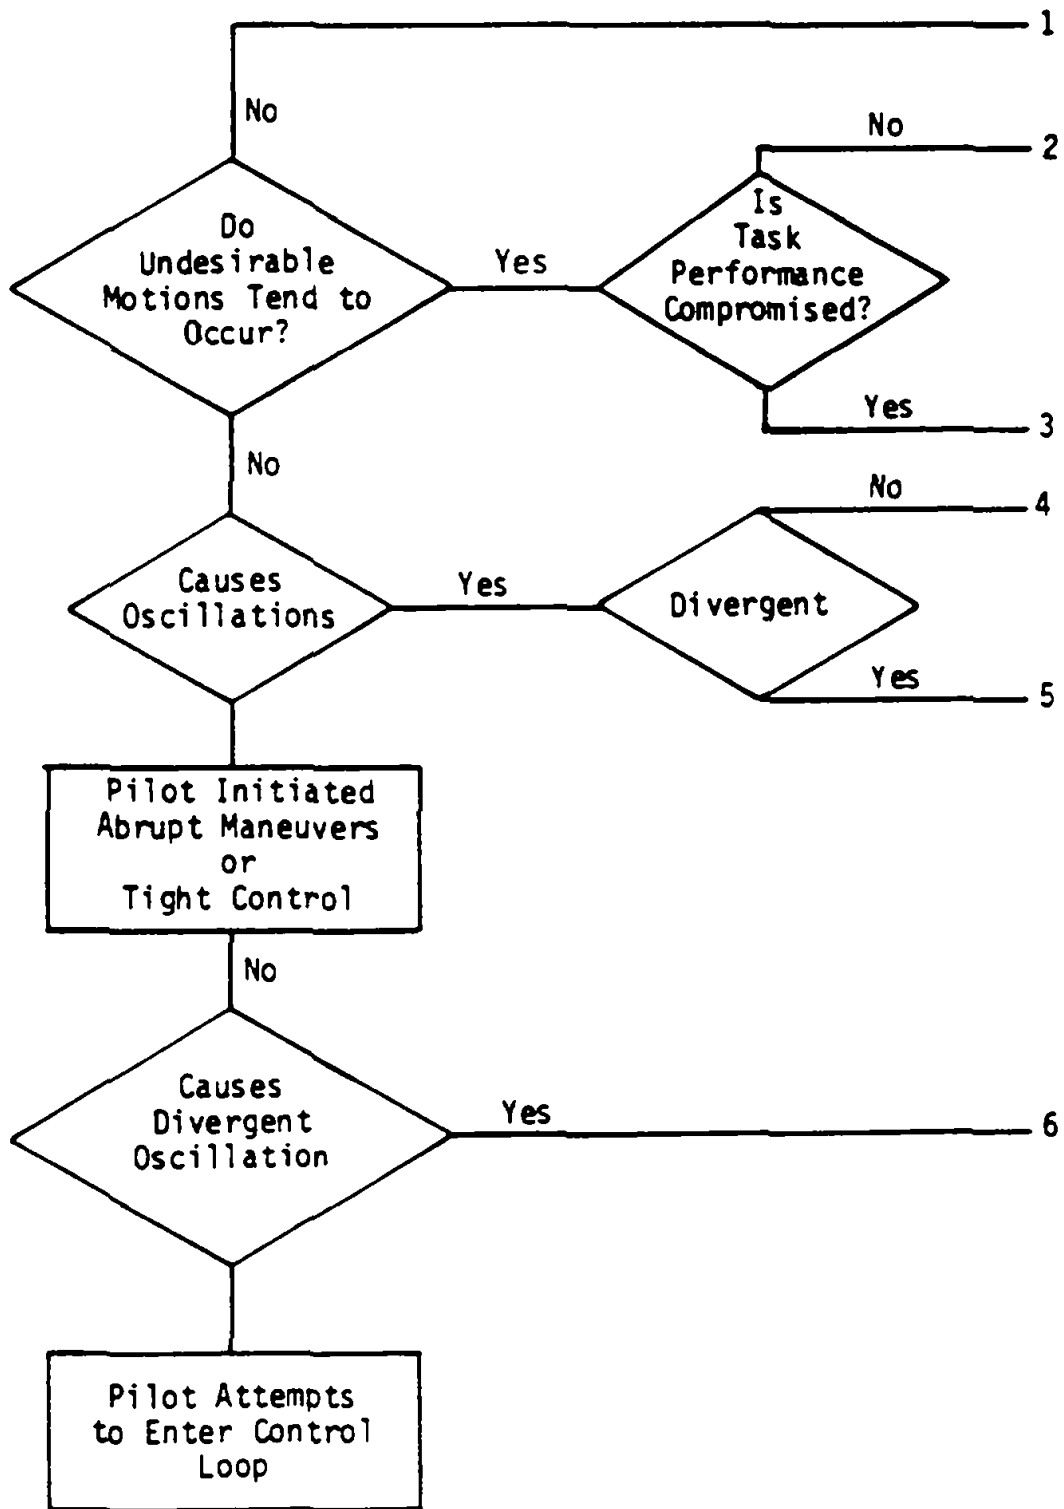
1

No

No

2

Do Undesirable Motions Tend to Occur?

Yes

Is Task Performance Compromised?

Yes

3

No

No

4

Causes Oscillations

Yes

Divergent

Yes

5

Pilot Initiated Abrupt Maneuvers or Tight Control

No

Causes Divergent Oscillation

Yes

6

Pilot Attempts to Enter Control Loop